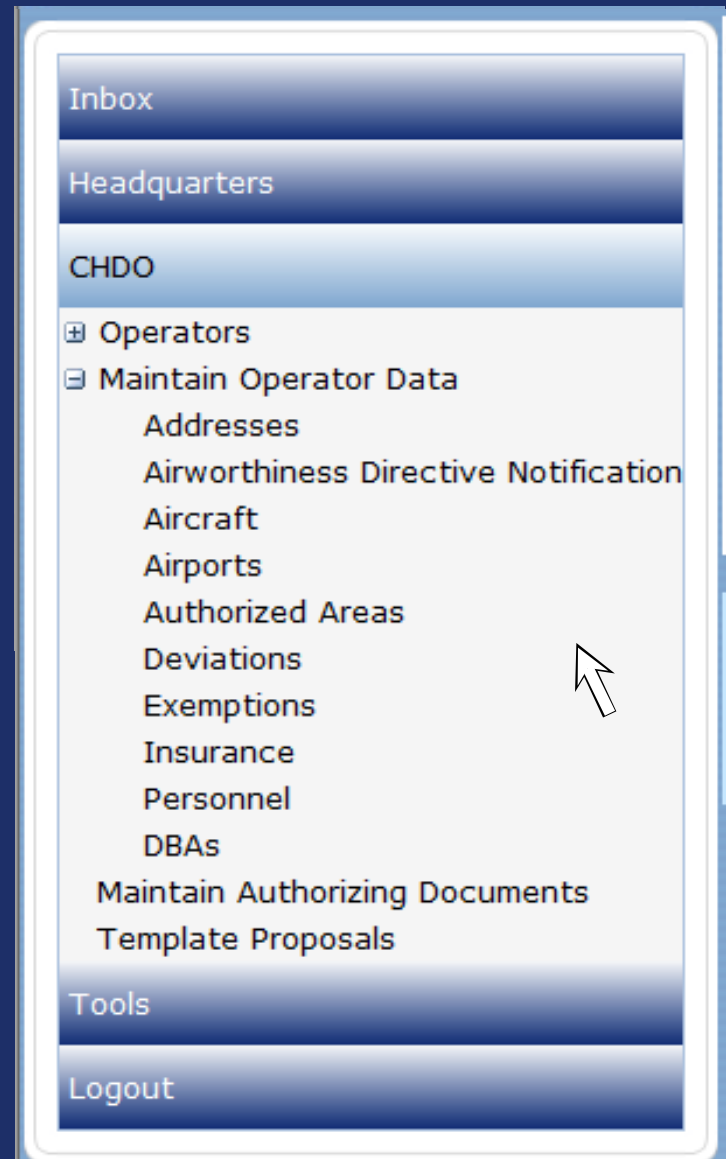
Inbox
Headquarters
CHDO
⊞ Operators
⊟ Maintain Operator Data
Addresses
Airworthiness Directive Notification
Aircraft
Airports
Authorized Areas
Deviations
Exemptions
Insurance
Personnel
DBAs
Maintain Authorizing Documents
Template Proposals
Tools
Logout